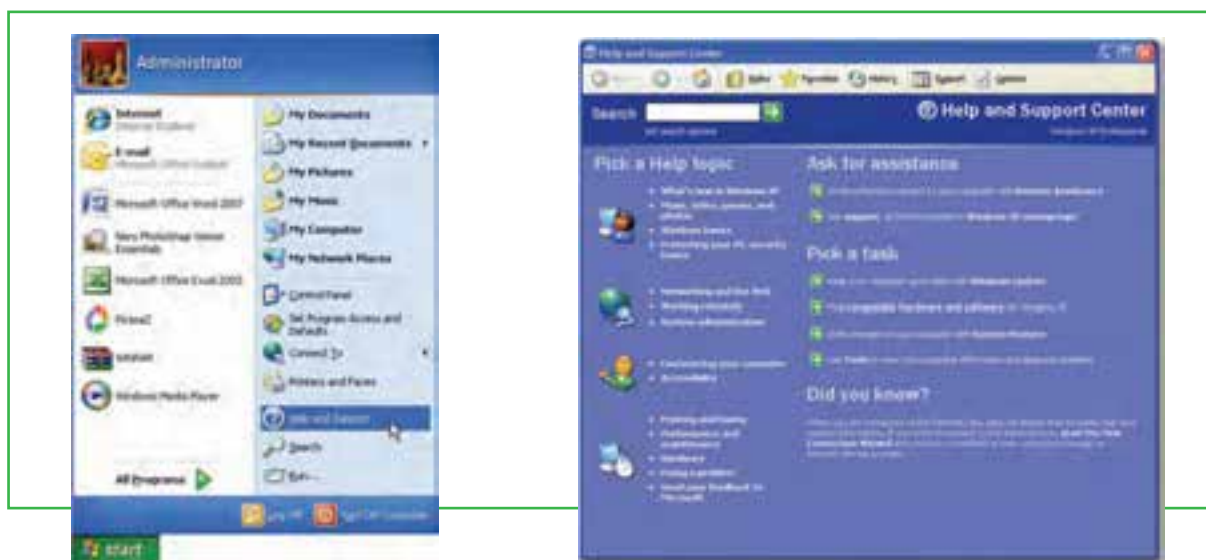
Administrator

Internet
Internet Explorer

E-mail
Microsoft Office Outlook

Microsoft Office Word 2007

Nero PhotoSnap Viewer Essentials

Microsoft Office Excel 2003

Picasa2

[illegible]

Windows Media Player

All Programs

My Documents
My Recent Documents
My Pictures
My Music
My Computer
My Network Places
Control Panel
Set Program Access and Defaults
Connect To
Printers and Faxes
Help and Support
Search
Run...

Log Off
Turn Off Computer

start

Help and Support Center

Back
Index
Favorites
History
Support
Options

Search
Set search options

Help and Support Center
Windows XP Professional

Pick a Help topic
What's new in Windows XP
Music, video, games, and photos
Windows basics
Protecting your PC: security basics
Networking and the Web
Working remotely
System administration
Customizing your computer
Accessibility
Printing and faxing
Performance and maintenance
Hardware
Fixing a problem
Send your feedback to Microsoft

Ask for assistance
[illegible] Remote Assistance
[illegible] support, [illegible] Windows XP newsgroups

Pick a task
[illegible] Windows Update
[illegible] compatible hardware and software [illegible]
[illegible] System Restore
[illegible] Tools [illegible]

Did you know?
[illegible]